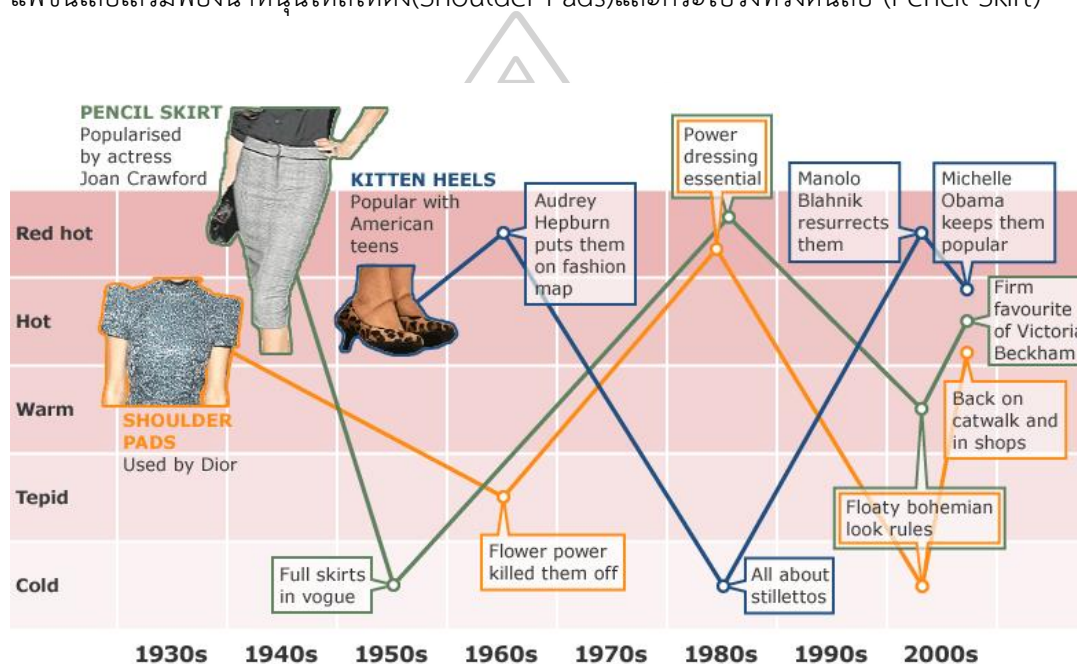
แฟชั่นแต่ละเทรนด์ที่วนกลับมาได้แก่ เสริมไหล่ (Shoulder Pads) และกระโปรงทรงดินสอ (Pencil Skirt)

PENCIL SKIRT
Popularised by actress Joan Crawford

KITTEN HEELS
Popular with American teens

SHOULDER PADS
Used by Dior

Red hot

Hot

Warm

Tepid

Cold

Audrey Hepburn puts them on fashion map

Power dressing essential

Manolo Blahnik resurrects them

Michelle Obama keeps them popular

Firm favourite of Victoria Beckham

Back on catwalk and in shops

Floaty bohemian look rules

Full skirts in vogue

Flower power killed them off

All about stillettos

1930s 1940s 1950s 1960s 1970s 1980s 1990s 2000s